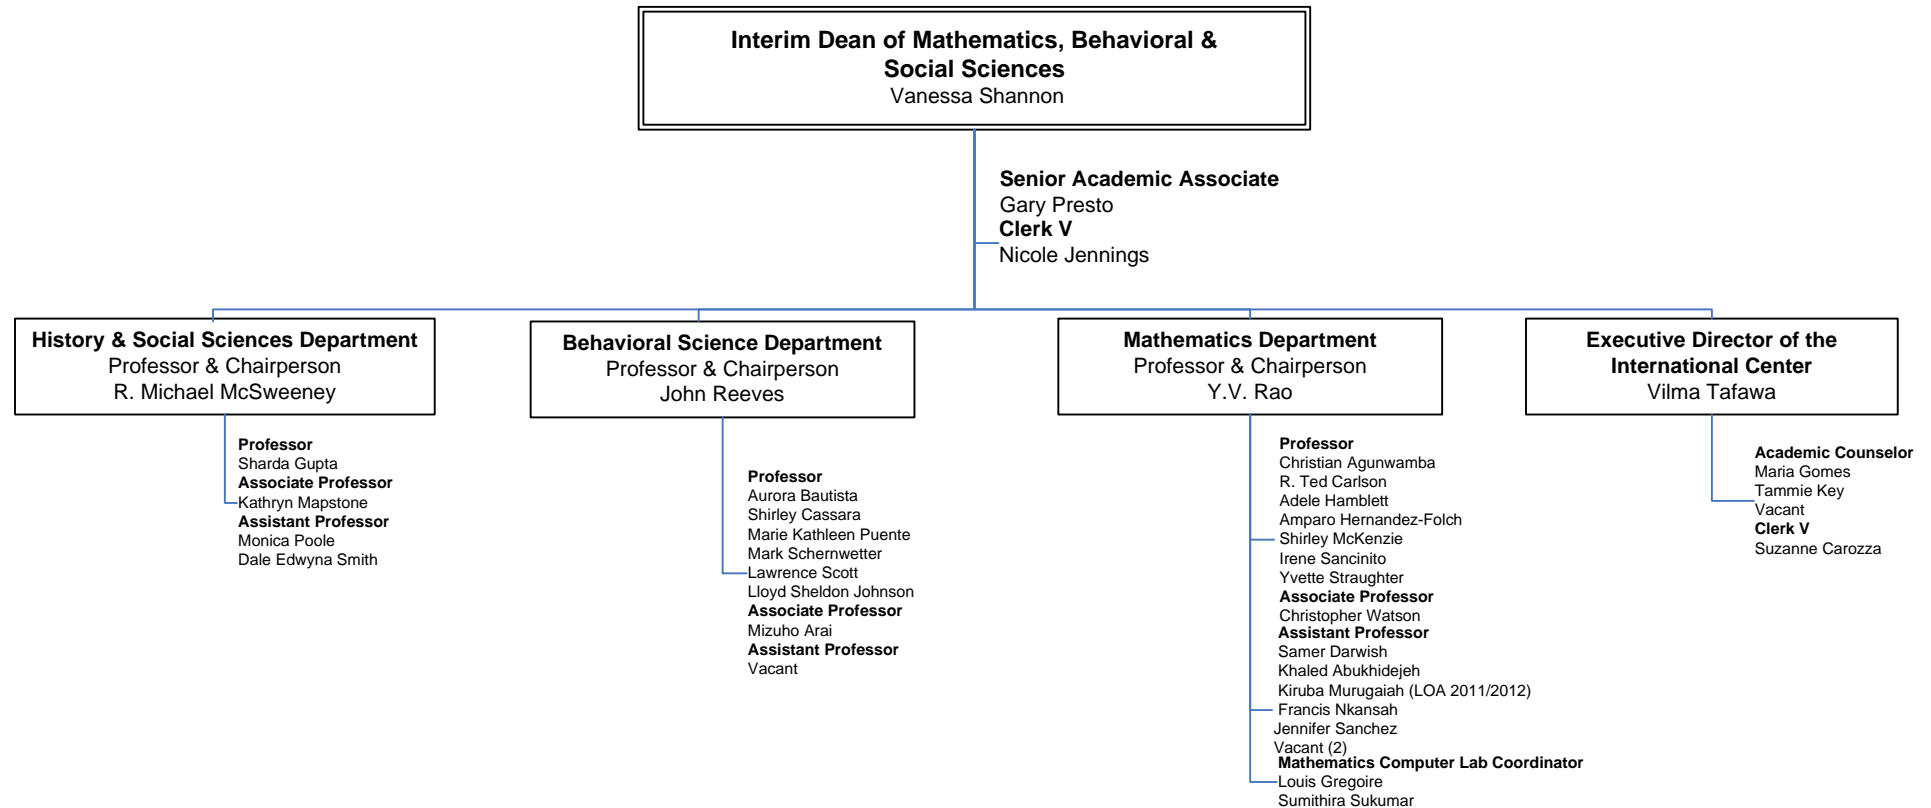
Interim Dean of Mathematics, Behavioral & Social Sciences
Vanessa Shannon

Senior Academic Associate
Gary Presto
Clerk V
Nicole Jennings

History & Social Sciences Department
Professor & Chairperson
R. Michael McSweeney

Professor
Sharda Gupta
Associate Professor
Kathryn Mapstone
Assistant Professor
Monica Poole
Dale Edwyna Smith

Behavioral Science Department
Professor & Chairperson
John Reeves

Professor
Aurora Bautista
Shirley Cassara
Marie Kathleen Puente
Mark Schernwetter
Lawrence Scott
Lloyd Sheldon Johnson
Associate Professor
Mizuho Arai
Assistant Professor
Vacant

Mathematics Department
Professor & Chairperson
Y.V. Rao

Professor
Christian Agunwamba
R. Ted Carlson
Adele Hamblett
Amparo Hernandez-Folch
Shirley McKenzie
Irene Sancinito
Yvette Straughter
Associate Professor
Christopher Watson
Assistant Professor
Samer Darwish
Khaled Abukhidejeh
Kiruba Murugaiah (LOA 2011/2012)
Francis Nkansah
Jennifer Sanchez
Vacant (2)
Mathematics Computer Lab Coordinator
Louis Gregoire
Sumithira Sukumar

Executive Director of the International Center
Vilma Tafawa

Academic Counselor
Maria Gomes
Tammie Key
Vacant
Clerk V
Suzanne Carozza